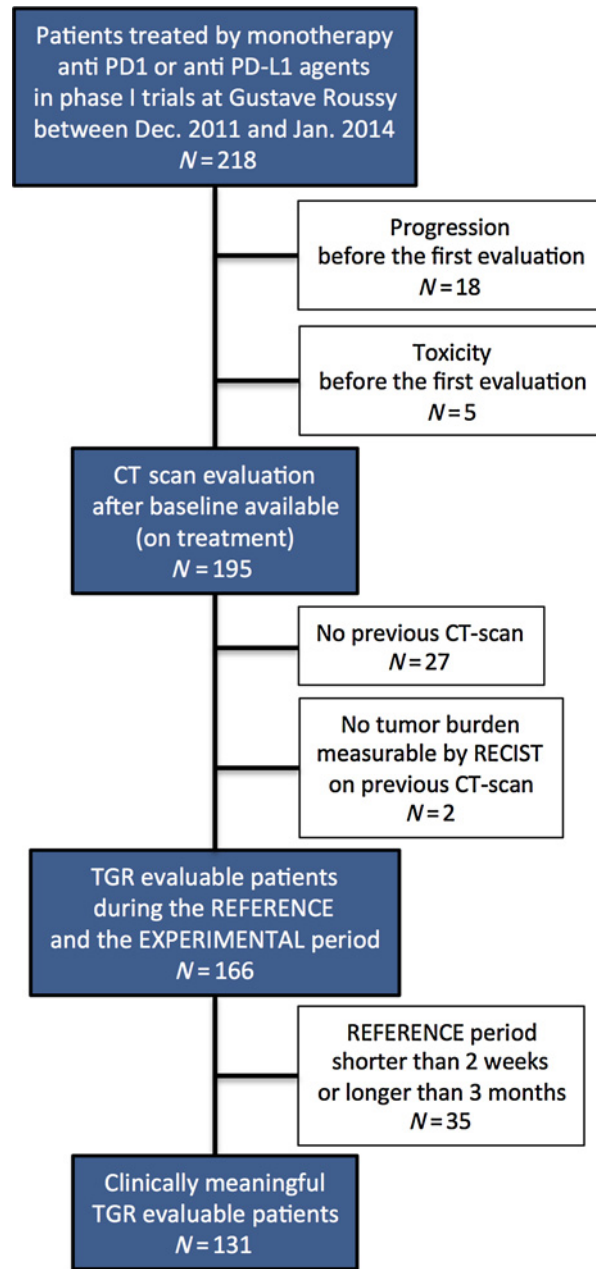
Patients treated by monotherapy anti PD1 or anti PD-L1 agents in phase I trials at Gustave Roussy between Dec. 2011 and Jan. 2014
$N = 218$

Progression before the first evaluation
$N = 18$

Toxicity before the first evaluation
$N = 5$

CT scan evaluation after baseline available (on treatment)
$N = 195$

No previous CT-scan
$N = 27$

No tumor burden measurable by RECIST on previous CT-scan
$N = 2$

TGR evaluable patients during the REFERENCE and the EXPERIMENTAL period
$N = 166$

REFERENCE period shorter than 2 weeks or longer than 3 months
$N = 35$

Clinically meaningful TGR evaluable patients
$N = 131$